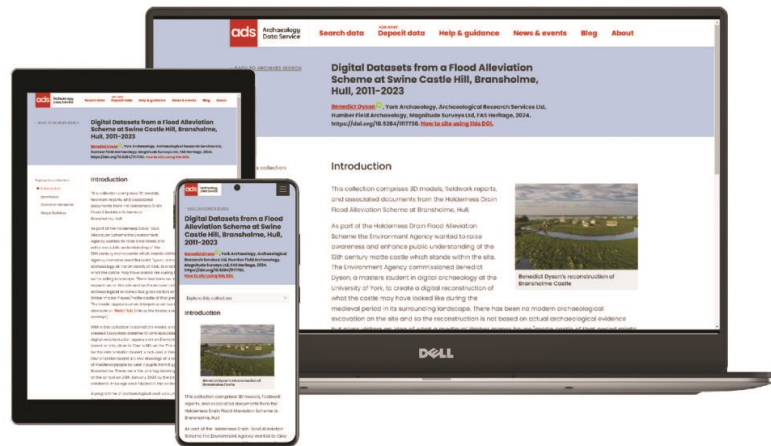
ads Archaeology Data Service

Search data

JOIN NOW!
Deposit data

Help & guidance

News & events

Blog

About

BACK TO ARCHIVES SEARCH

Digital Datasets from a Flood Alleviation Scheme at Swine Castle Hill, Bransholme, Hull, 2011-2023

Benedict Dyson, York Archaeology, Archaeological Research Services Ltd, Humber Field Archaeology, Magnitude Surveys Ltd, FAS Heritage, 2024. https://doi.org/10.5284/1117738. How to cite using this DOI.

Introduction

This collection comprises 3D models, fieldwork reports, and associated documents from the Holderness Drain Flood Alleviation Scheme at Bransholme, Hull.

As part of the Holderness Drain Flood Alleviation Scheme the Environment Agency wanted to raise awareness and enhance public understanding of the 13th century motte castle which stands within the site. The Environment Agency commissioned Benedict Dyson, a masters student in digital archaeology at the University of York, to create a digital reconstruction of what the castle may have looked like during the medieval period in its surrounding landscape. There has been no modern archaeological excavation on the site and so the reconstruction is not based on actual archaeological evidence

Benedict Dyson's reconstruction of Bransholme Castle

Explore this collection

DELL